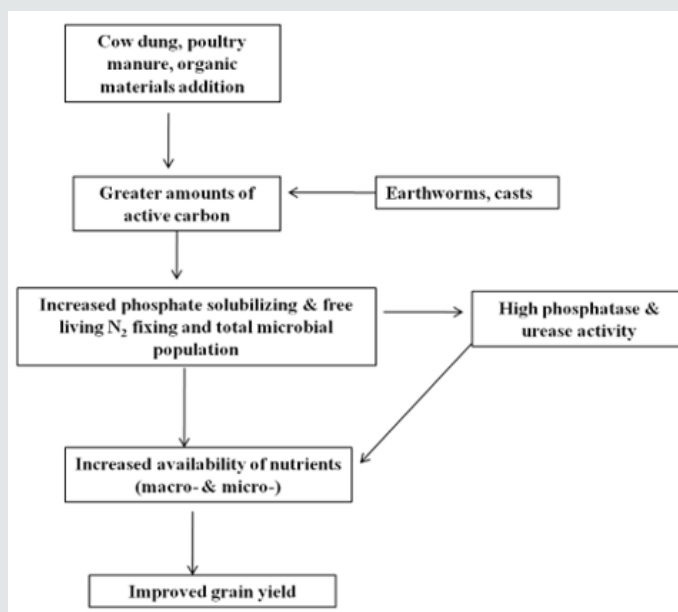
Cow dung, poultry manure, organic materials addition

Greater amounts of active carbon

Earthworms, casts

Increased phosphate solubilizing & free living $N_2$ fixing and total microbial population

High phosphatase & urease activity

Increased availability of nutrients (macro- & micro-)

Improved grain yield